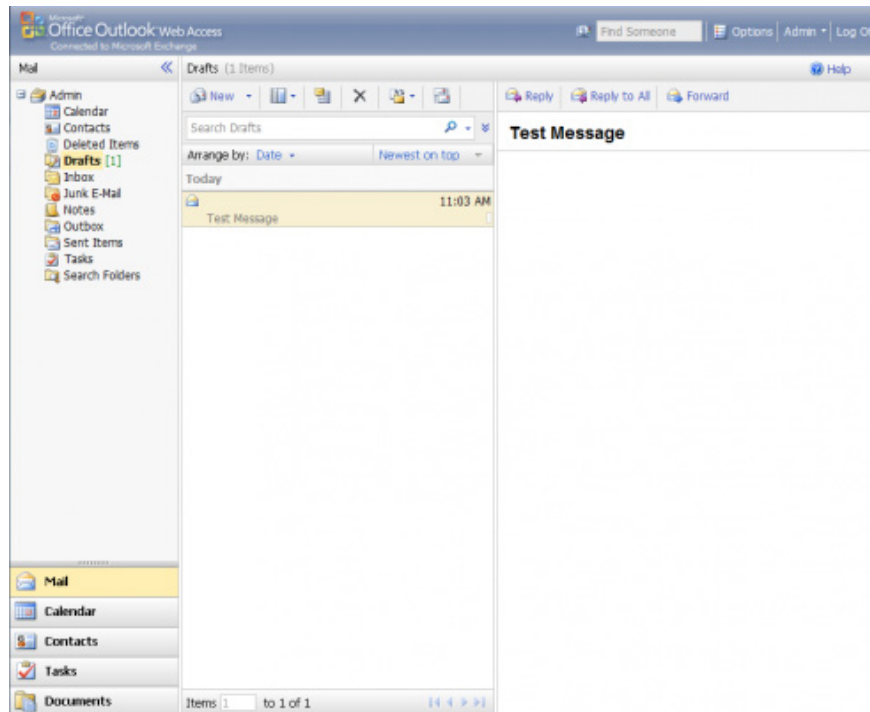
Microsoft Office Outlook Web Access
Connected to Microsoft Exchange

Find Someone
Options Admin Log O

Mail
Drafts (1 Items)
Help

Admin
Calendar
Contacts
Deleted Items
Drafts [1]
Inbox
Junk E-Mail
Notes
Outbox
Sent Items
Tasks
Search Folders

New
Search Drafts
Arrange by: Date
Newest on top
Today
11:03 AM
Test Message

Reply
Reply to All
Forward

Test Message

Mail
Calendar
Contacts
Tasks
Documents

Items 1 to 1 of 1